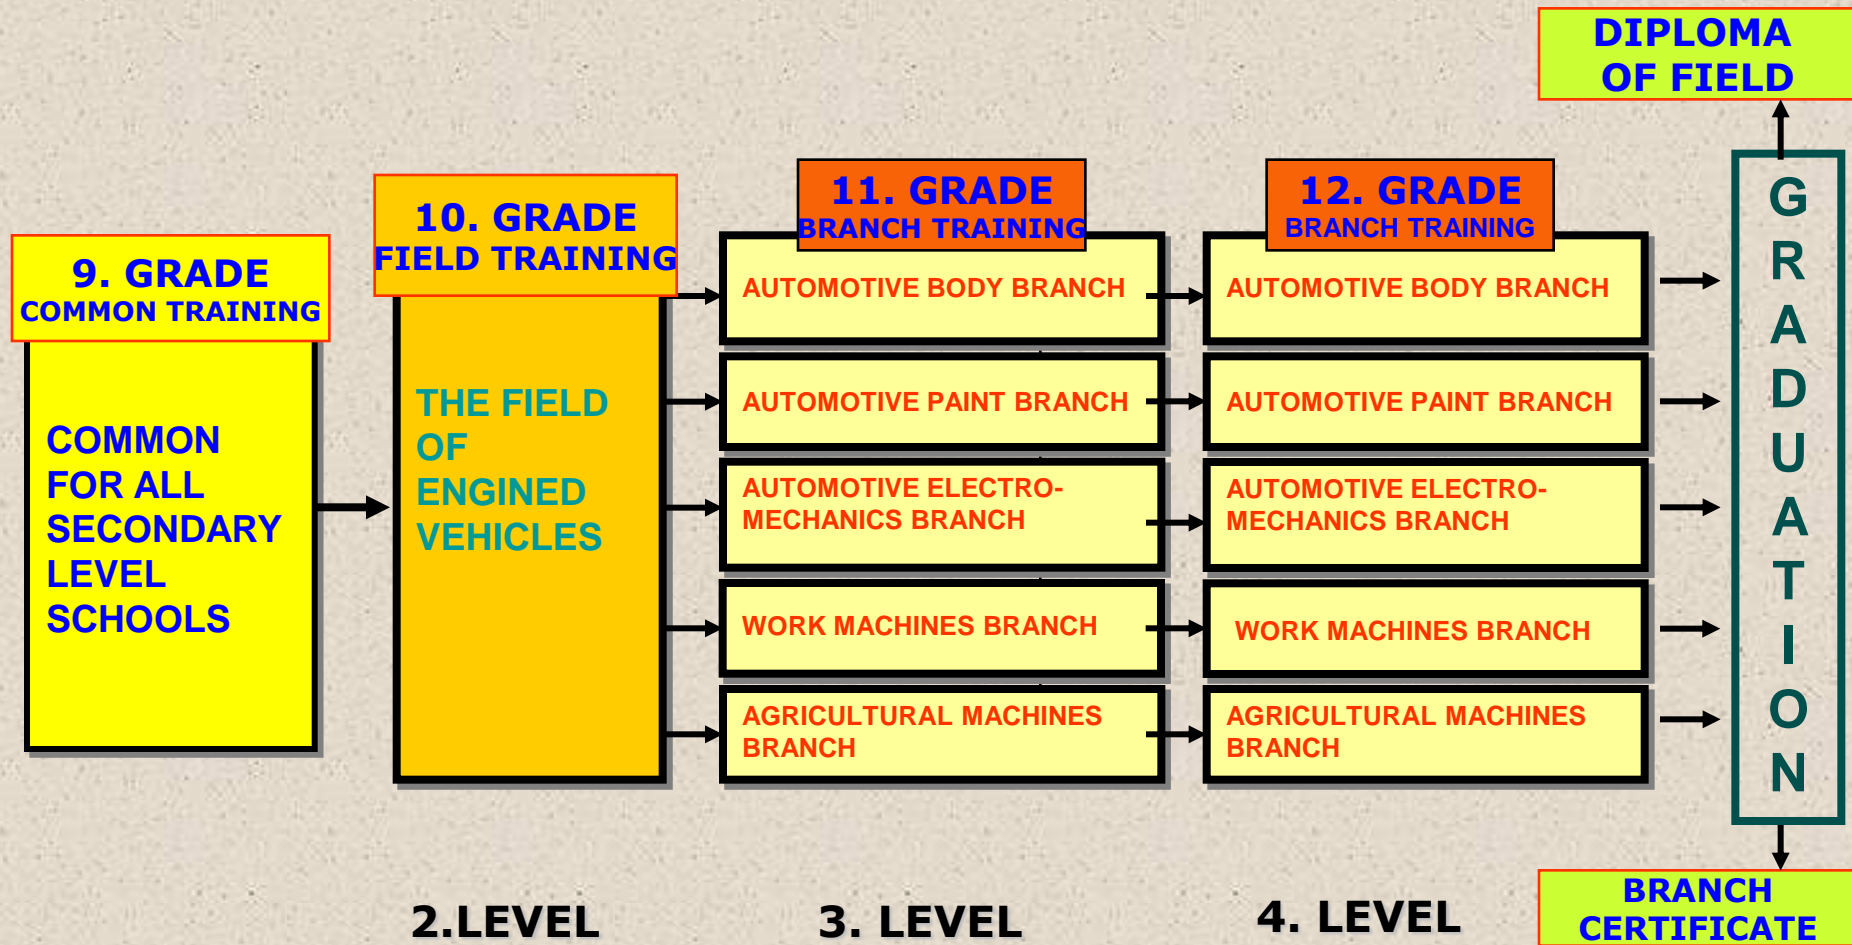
DIPLOMA OF FIELD

9. GRADE
COMMON TRAINING

COMMON FOR ALL SECONDARY LEVEL SCHOOLS

10. GRADE
FIELD TRAINING

THE FIELD OF ENGINED VEHICLES

11. GRADE
BRANCH TRAINING

AUTOMOTIVE BODY BRANCH

AUTOMOTIVE PAINT BRANCH

AUTOMOTIVE ELECTROMECHANICS BRANCH

WORK MACHINES BRANCH

AGRICULTURAL MACHINES BRANCH

12. GRADE
BRANCH TRAINING

AUTOMOTIVE BODY BRANCH

AUTOMOTIVE PAINT BRANCH

AUTOMOTIVE ELECTROMECHANICS BRANCH

WORK MACHINES BRANCH

AGRICULTURAL MACHINES BRANCH

GRADUATION

BRANCH CERTIFICATE

2.LEVEL

3. LEVEL

4. LEVEL